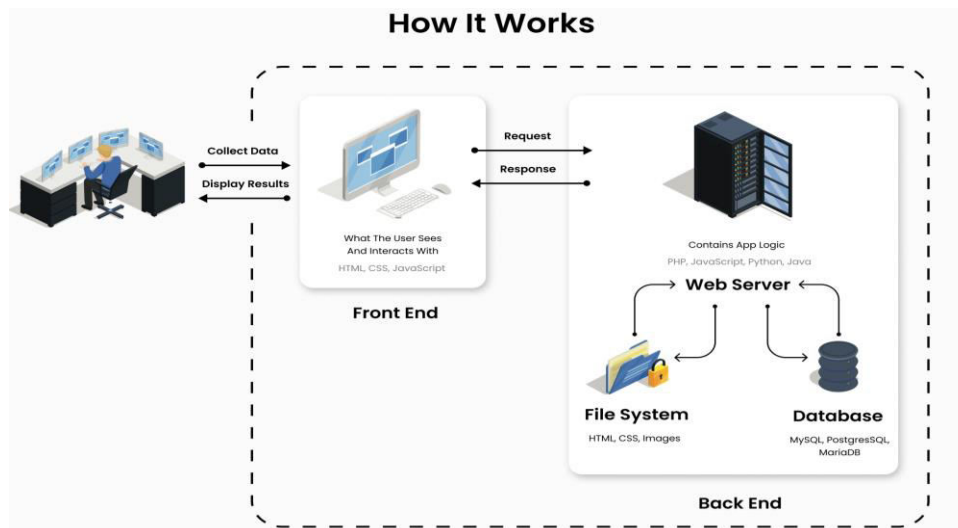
How It Works

Collect Data

Display Results

What The User Sees And Interacts With

HTML, CSS, JavaScript

Front End

Request

Response

Contains App Logic

PHP, JavaScript, Python, Java

Web Server

File System

HTML, CSS, Images

Database

MySQL, PostgresSQL, MariaDB

Back End